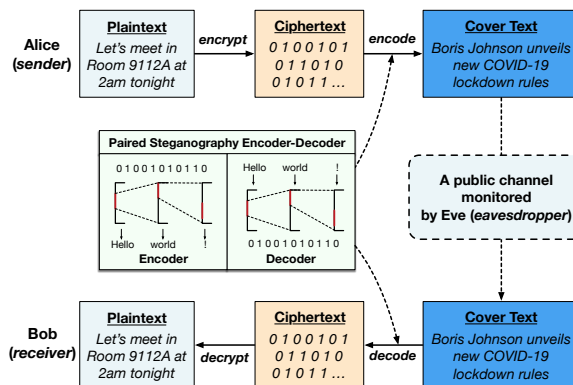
Alice (sender)

Plaintext
Let's meet in Room 9112A at 2am tonight

encrypt

Ciphertext
0 1 0 0 1 0 1
0 1 1 0 1 0
0 1 0 1 1 ...

encode

Cover Text
Boris Johnson unveils new COVID-19 lockdown rules

Paired Steganography Encoder-Decoder

0 1 0 0 1 0 1 0 1 1 0
Hello world !
Encoder

Hello world !
0 1 0 0 1 0 1 0 1 1 0
Decoder

A public channel monitored by Eve (eavesdropper)

Bob (receiver)

Plaintext
Let's meet in Room 9112A at 2am tonight

decrypt

Ciphertext
0 1 0 0 1 0 1
0 1 1 0 1 0
0 1 0 1 1 ...

decode

Cover Text
Boris Johnson unveils new COVID-19 lockdown rules